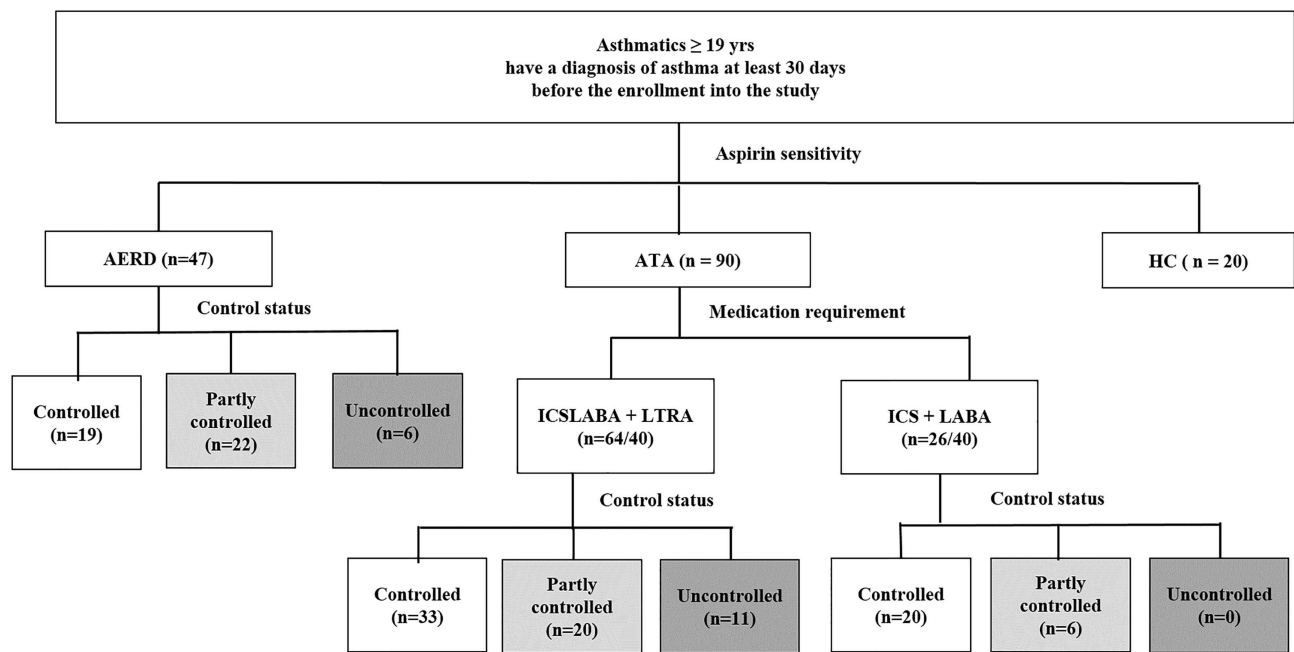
Asthmatics ≥ 19 yrs
have a diagnosis of asthma at least 30 days
before the enrollment into the study

Aspirin sensitivity

AERD (n=47)

ATA (n = 90)

HC ( n = 20)

Control status

Medication requirement

Controlled (n=19)

Partly controlled (n=22)

Uncontrolled (n=6)

ICSLABA + LTRA (n=64/40)

ICS + LABA (n=26/40)

Control status

Control status

Controlled (n=33)

Partly controlled (n=20)

Uncontrolled (n=11)

Controlled (n=20)

Partly controlled (n=6)

Uncontrolled (n=0)